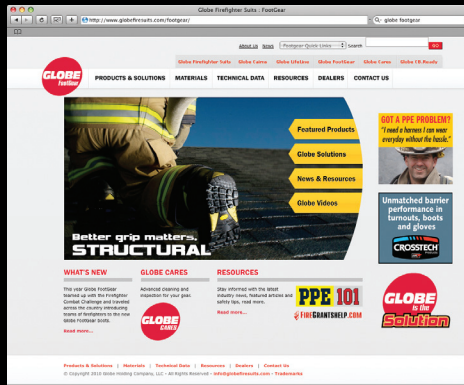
Globe Firefighter Suits : FootGear

http://www.globefiresuits.com/footgear/

globe footgear

About Us News Footgear Quick Links Search GO

Globe Firefighter Suits Globe Cares GlobeSLite Globe FootGear Globe Cares Globe CR Ready

GLOBE FootGear

PRODUCTS & SOLUTIONS MATERIALS TECHNICAL DATA RESOURCES DEALERS CONTACT US

Featured Products

Globe Solutions

News & Resources

Globe Videos

Better grip matters. STRUCTURAL

GOT A PPE PROBLEM? "I need a harness I can wear everyday without the hassle."

Unmatched barrier performance in turnouts, boots and gloves

CROSSTECH

WHAT'S NEW

This year Globe FootGear teamed up with the Firefighter Combat Challenge and traveled across the country introducing teams of firefighters to the new Globe FootGear boots.

Read more...

GLOBE CARES

Advanced cleaning and inspection for your gear.

GLOBE CARES

RESOURCES

Stay informed with the latest industry news, featured articles and safety tips. read more.

Read more...

PPE 101

FIREGRANTSHELP.COM

GLOBE is the Solution

Products & Solutions | Materials | Technical Data | Resources | Dealers | Contact Us

Copyright © 2010 Globe Holding Company, LLC – All Rights Reserved – info@globefiresuits.com – Trademarks